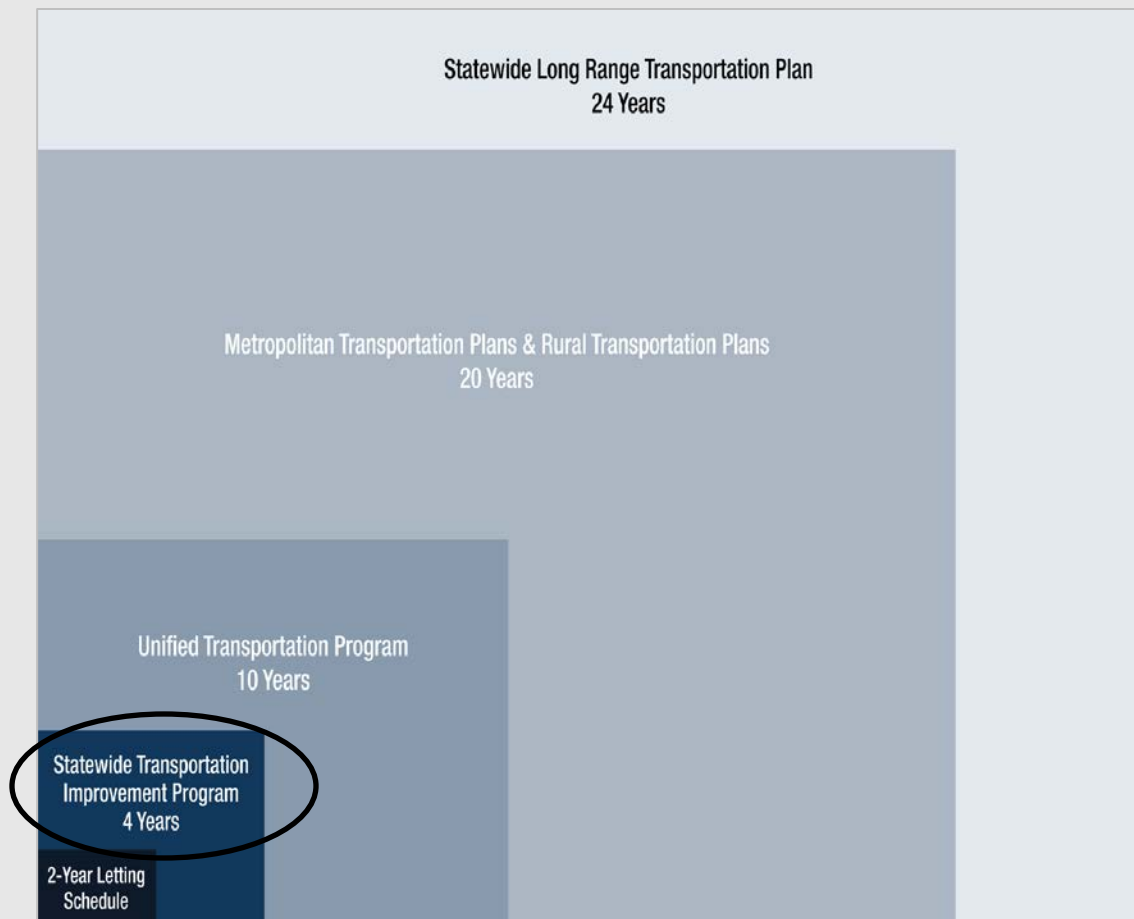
Statewide Long Range Transportation Plan
24 Years

Metropolitan Transportation Plans & Rural Transportation Plans
20 Years

Unified Transportation Program
10 Years

Statewide Transportation Improvement Program
4 Years

2-Year Letting Schedule